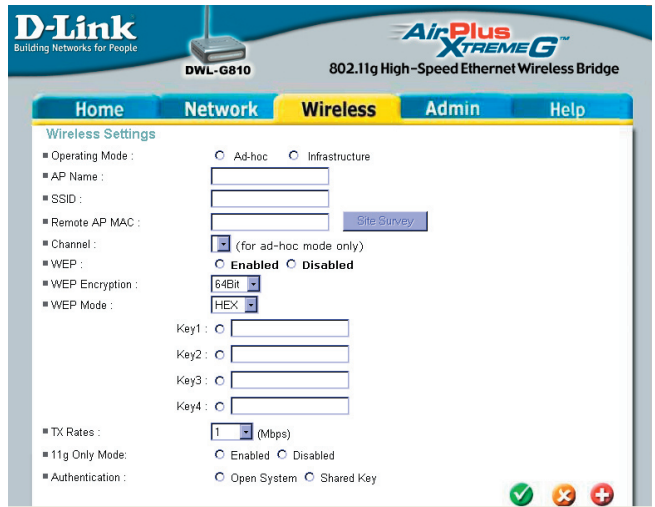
D-Link
Building Networks for People

DWL-G810

AirPlus XtremeG™
802.11g High-Speed Ethernet Wireless Bridge

Home Network Wireless Admin Help

Wireless Settings

Operating Mode : Ad-hoc Infrastructure
AP Name :
SSID :
Remote AP MAC : Site Survey
Channel : (for ad-hoc mode only)
WEP : Enabled Disabled
WEP Encryption : 64Bit
WEP Mode : HEX
Key1 :
Key2 :
Key3 :
Key4 :
TX Rates : 1 (Mbps)
11g Only Mode: Enabled Disabled
Authentication : Open System Shared Key